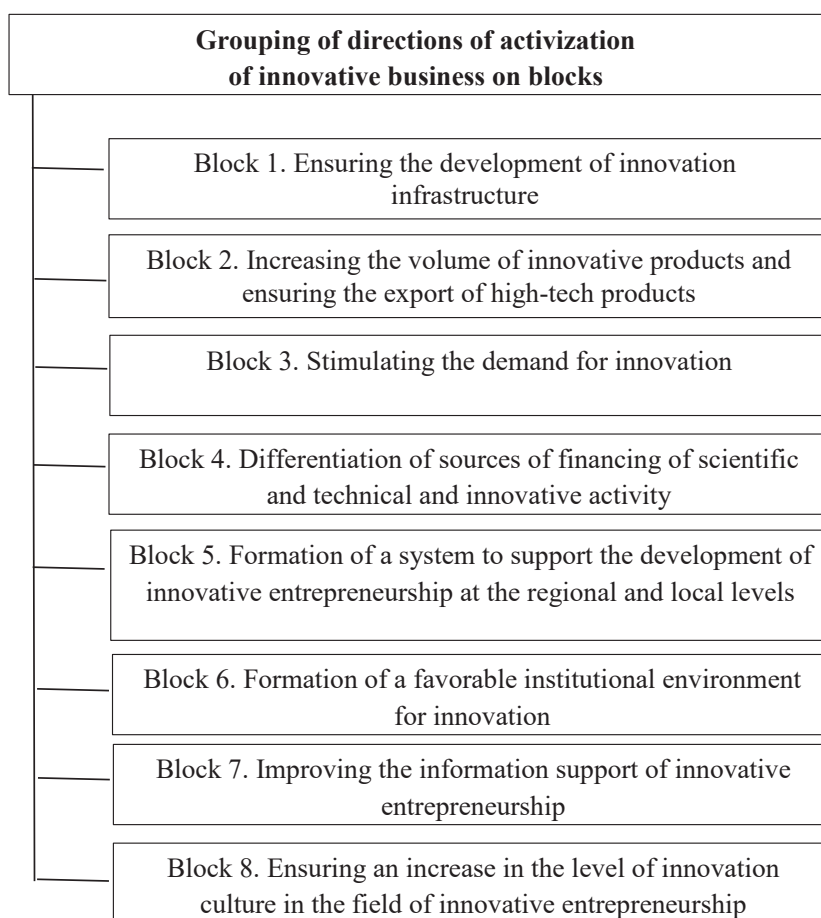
Grouping of directions of activization of innovative business on blocks

Block 1. Ensuring the development of innovation infrastructure

Block 2. Increasing the volume of innovative products and ensuring the export of high-tech products

Block 3. Stimulating the demand for innovation

Block 4. Differentiation of sources of financing of scientific and technical and innovative activity

Block 5. Formation of a system to support the development of innovative entrepreneurship at the regional and local levels

Block 6. Formation of a favorable institutional environment for innovation

Block 7. Improving the information support of innovative entrepreneurship

Block 8. Ensuring an increase in the level of innovation culture in the field of innovative entrepreneurship